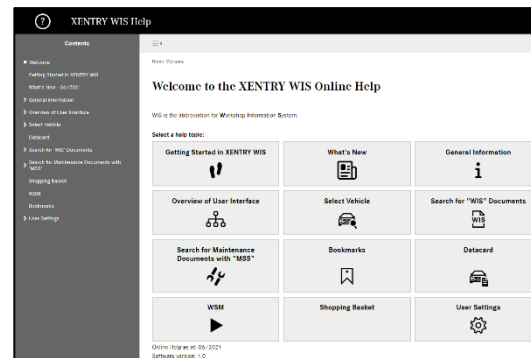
?
XENTRY WIS Help

Contents
Welcome
Getting Started in XENTRY WIS
What's New - 06/2021
General Information
Overview of User Interface
Select Vehicle
Datacard
Search for "WIS" Documents
Search for Maintenance Documents with "MSS"
Shopping Basket
WSM
Bookmarks
User Settings

Home Welcome

Welcome to the XENTRY WIS Online Help

WIS is the abbreviation for Workshop Information System.

Select a help topic:

| Getting Started in XENTRY WIS | What's New | General Information |
|---|---|---|
| Overview of User Interface | Select Vehicle | Search for "WIS" Documents |
| Search for Maintenance Documents with "MSS" | Bookmarks | Datacard |
| WSM | Shopping Basket | User Settings |

WIS

Online Help as at: 06/2021
Software version: 1.0